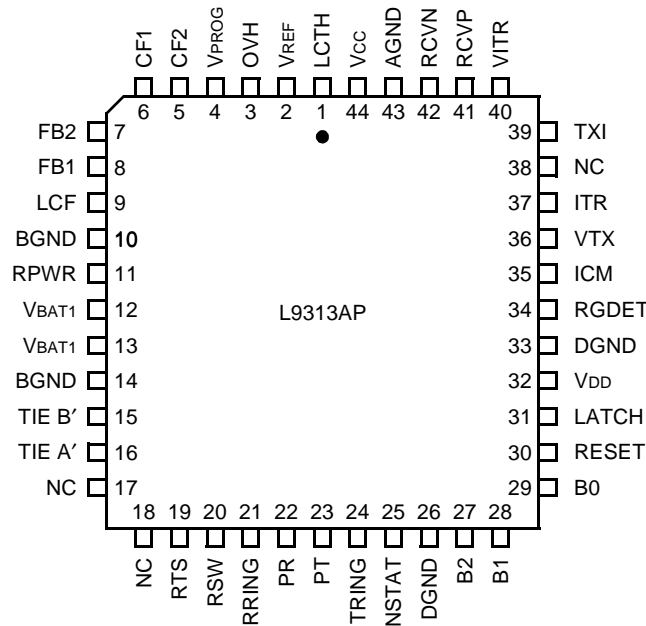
CF1 6
CF2 5
VPROG 4
OVH 3
VREF 2
LCTH 1
VCC 44
AGND 43
RCVN 42
RCVP 41
VITR 40

FB2 7
FB1 8
LCF 9
BGND 10
RPWR 11
VBAT1 12
VBAT1 13
BGND 14
TIE B′ 15
TIE A′ 16
NC 17

L9313AP

39 TXI
38 NC
37 ITR
36 VTX
35 ICM
34 RGDET
33 DGND
32 VDD
31 LATCH
30 RESET
29 B0

18 NC
19 RTS
20 RSW
21 RRING
22 PR
23 PT
24 TRING
25 NSTAT
26 DGND
27 B2
28 B1